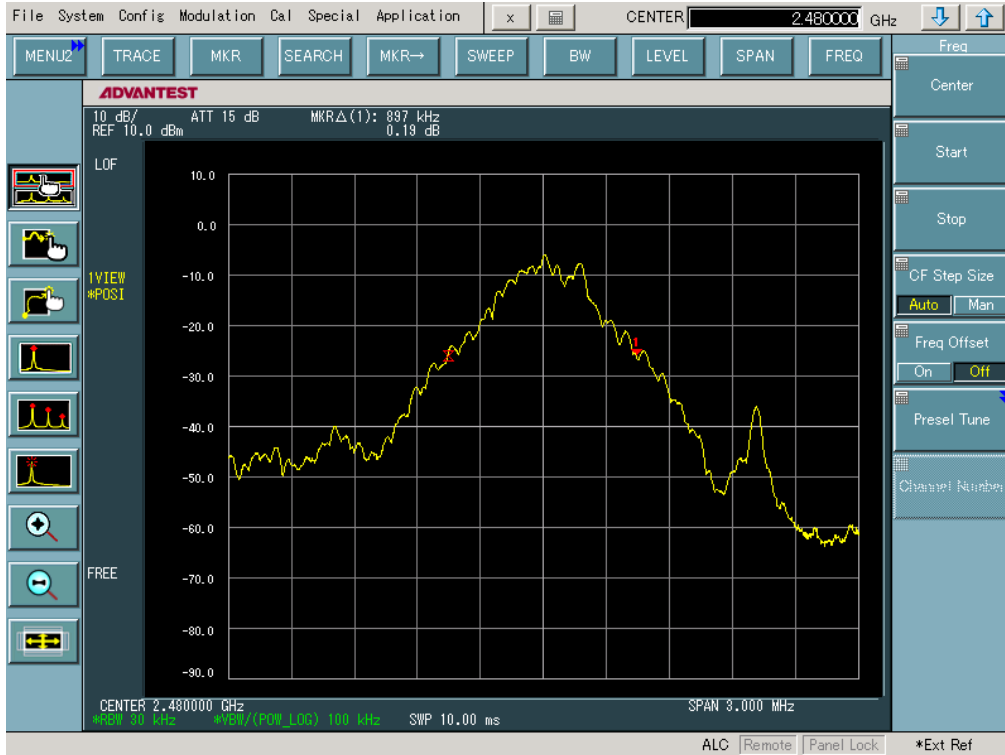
File System Config Modulation Cal Special Application x CENTER 2.480000 GHz

MENU2 TRACE MKR SEARCH MKR→ SWEEP BW LEVEL SPAN FREQ

Freq
Center
Start
Stop
CF Step Size
Auto Man
Freq Offset
On Off
Presel Tune
Channel Number

ADVANTEST
10 dB/ ATT 15 dB MKR△(1): 897 kHz
REF 10.0 dBm 0.19 dB

LOF
1VIEW
*POSI
FREE

10.0
0.0
-10.0
-20.0
-30.0
-40.0
-50.0
-60.0
-70.0
-80.0
-90.0

1
1

CENTER 2.480000 GHz SPAN 3.000 MHz
*RBW 30 kHz *VBW/(POW_LOG) 100 kHz SWP 10.00 ms

ALC Remote Panel Lock *Ext Ref